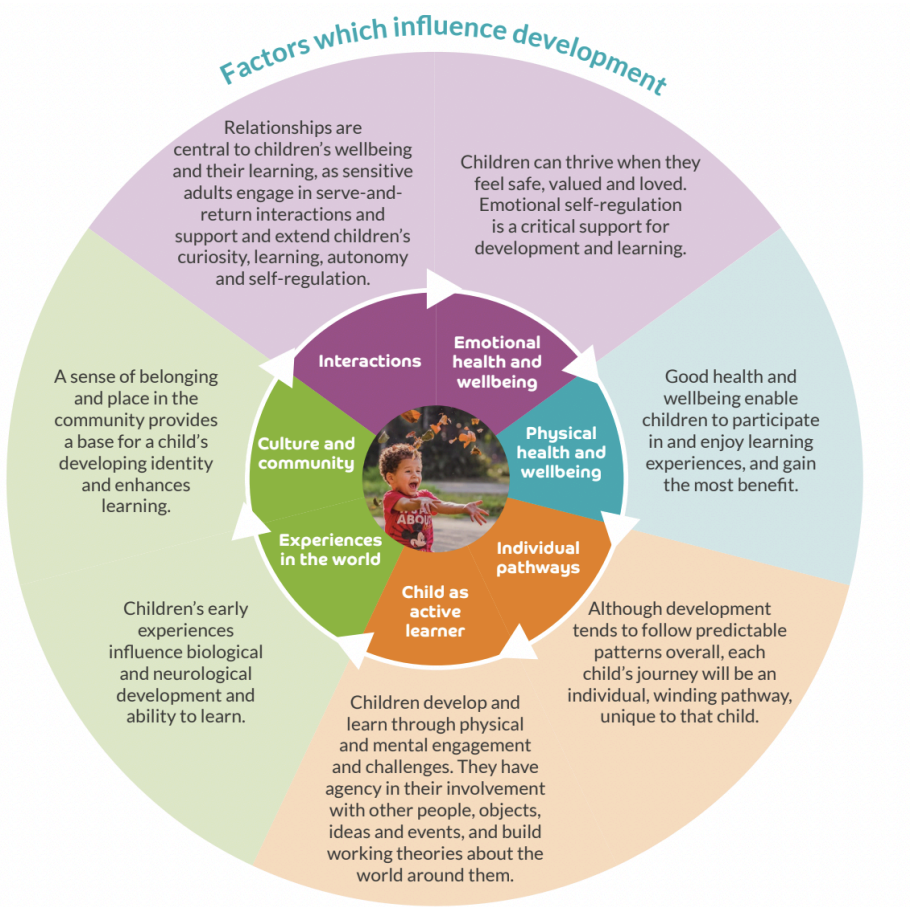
Factors which influence development

Relationships are central to children's wellbeing and their learning, as sensitive adults engage in serve-and-return interactions and support and extend children's curiosity, learning, autonomy and self-regulation.

Children can thrive when they feel safe, valued and loved. Emotional self-regulation is a critical support for development and learning.

Good health and wellbeing enable children to participate in and enjoy learning experiences, and gain the most benefit.

Although development tends to follow predictable patterns overall, each child's journey will be an individual, winding pathway, unique to that child.

Children develop and learn through physical and mental engagement and challenges. They have agency in their involvement with other people, objects, ideas and events, and build working theories about the world around them.

Children's early experiences influence biological and neurological development and ability to learn.

A sense of belonging and place in the community provides a base for a child's developing identity and enhances learning.

Interactions

Emotional health and wellbeing

Physical health and wellbeing

Individual pathways

Child as active learner

Experiences in the world

Culture and community